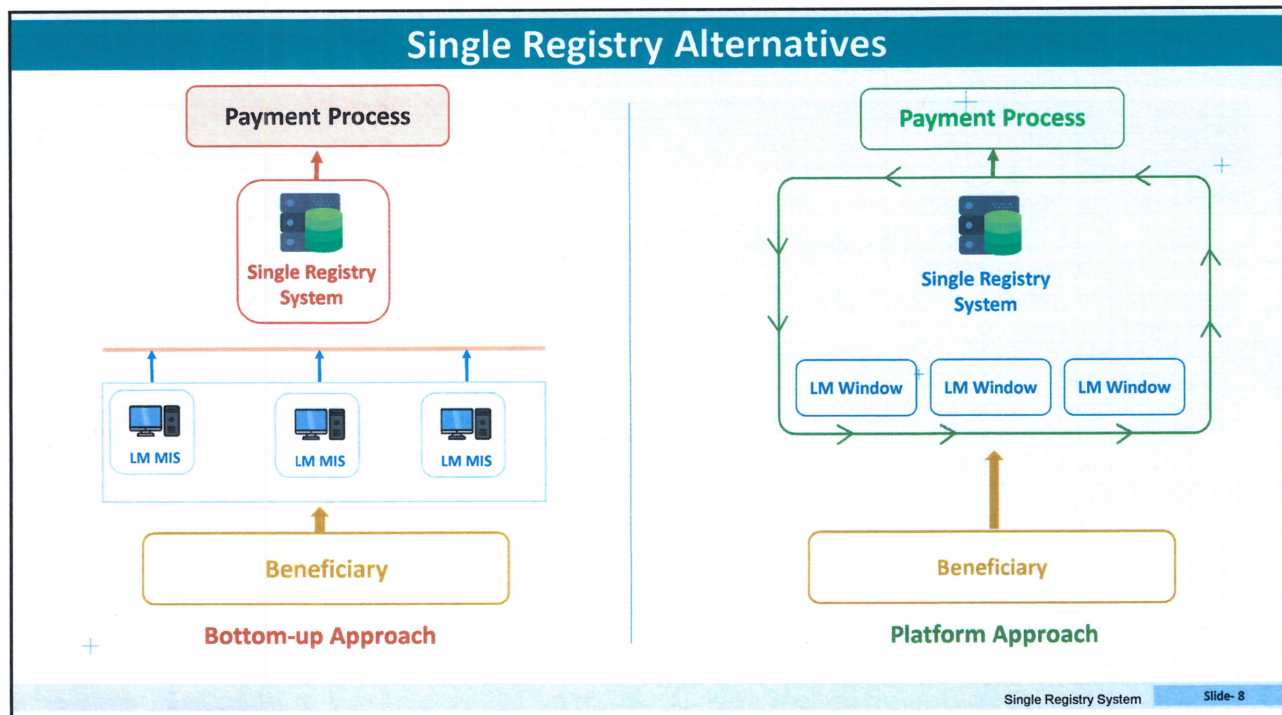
Single Registry Alternatives

Payment Process

Single Registry System

LM MIS

LM MIS

LM MIS

Beneficiary

Bottom-up Approach

Payment Process

Single Registry System

LM Window

LM Window

LM Window

Beneficiary

Platform Approach

Single Registry System

Slide- 8